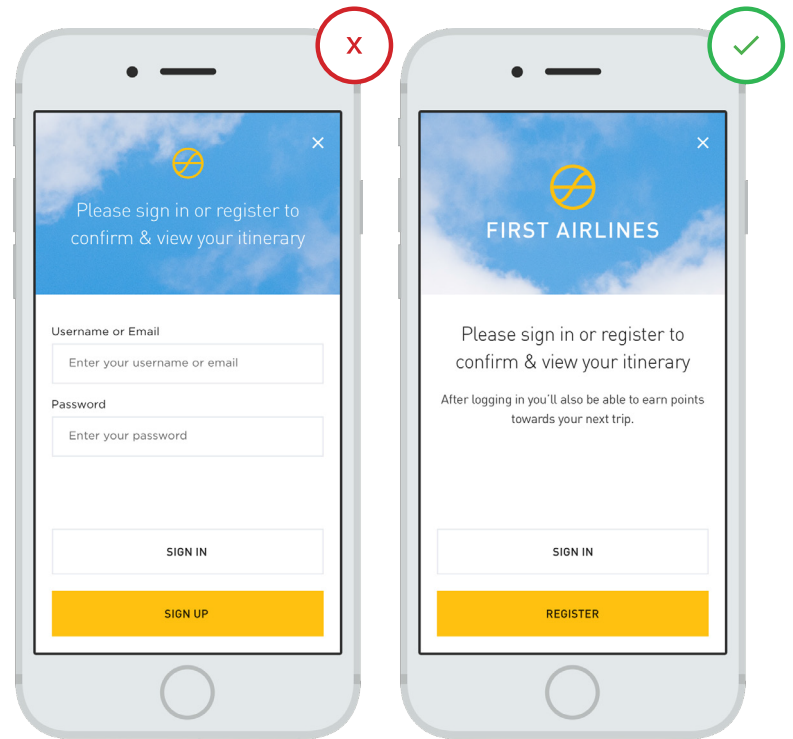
X

×

Please sign in or register to confirm & view your itinerary

Username or Email

Enter your username or email

Password

Enter your password

SIGN IN

SIGN UP

✓

×

FIRST AIRLINES

Please sign in or register to confirm & view your itinerary

After logging in you'll also be able to earn points towards your next trip.

SIGN IN

REGISTER